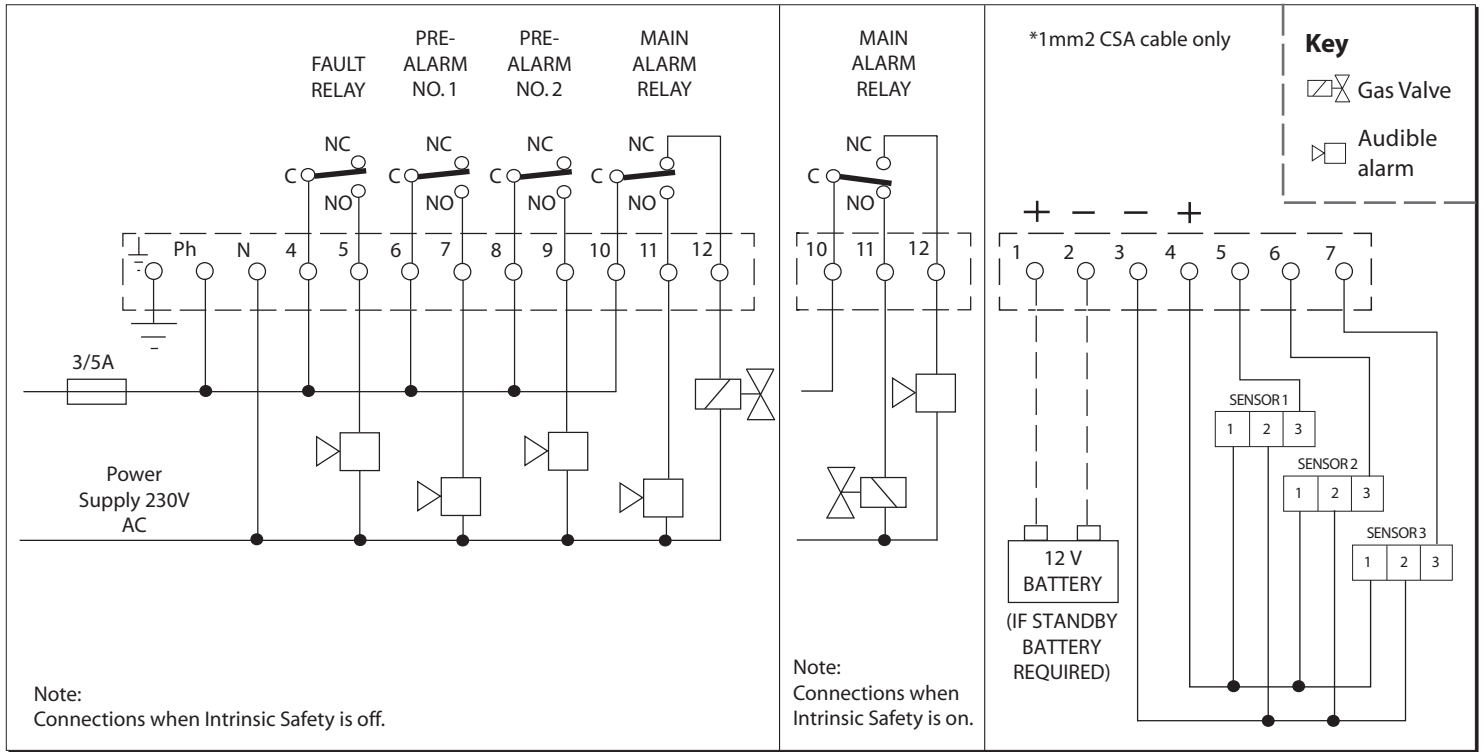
FAULT RELAY

PRE-ALARM NO. 1

PRE-ALARM NO. 2

MAIN ALARM RELAY

NC C NO
NC C NO
NC C NO
NC C NO

Ph N 4 5 6 7 8 9 10 11 12

3/5A

Power Supply 230V AC

Note:
Connections when Intrinsic Safety is off.

MAIN ALARM RELAY

NC C NO

10 11 12

Note:
Connections when Intrinsic Safety is on.

*1mm2 CSA cable only

Key
Gas Valve
Audible alarm

+ − − +

1 2 3 4 5 6 7

SENSOR 1
| 1 | 2 | 3 |

SENSOR 2
| 1 | 2 | 3 |

SENSOR 3
| 1 | 2 | 3 |

12 V BATTERY

(IF STANDBY BATTERY REQUIRED)